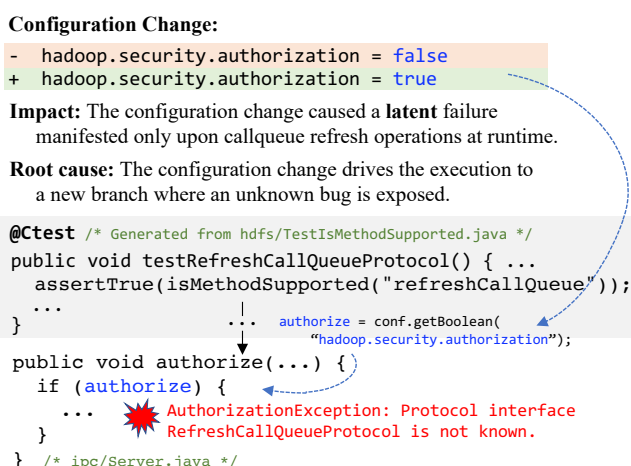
**Configuration Change:**

- hadoop.security.authorization = false
+ hadoop.security.authorization = true

**Impact:** The configuration change caused a **latent** failure manifested only upon callqueue refresh operations at runtime.

**Root cause:** The configuration change drives the execution to a new branch where an unknown bug is exposed.

@Ctest /* Generated from hdfs/TestIsMethodSupported.java */
public void testRefreshCallQueueProtocol() { ...
  assertTrue(isMethodSupported("refreshCallQueue"));
  ...
}

...

authorize = conf.getBoolean(
  "hadoop.security.authorization");

public void authorize(...) {
  if (authorize) {
    ...
  }
} /* ipc/Server.java */

AuthorizationException: Protocol interface RefreshCallQueueProtocol is not known.